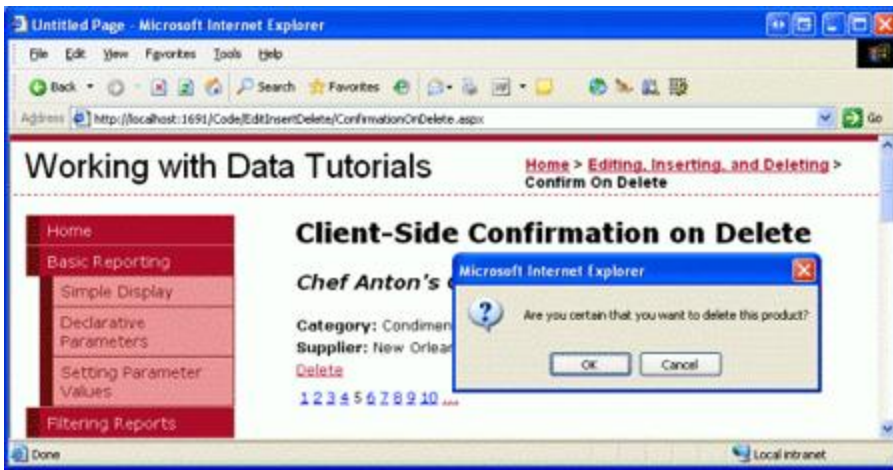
Untitled Page - Microsoft Internet Explorer

File Edit View Favorites Tools Help

Back Search Favorites

Address http://localhost:1691/Code/EditInsertDelete/ConfirmationOnDelete.aspx Go

Working with Data Tutorials

Home > Editing, Inserting, and Deleting > Confirm On Delete

Home
Basic Reporting
Simple Display
Declarative Parameters
Setting Parameter Values
Filtering Reports

Client-Side Confirmation on Delete

Chef Anton's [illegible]

Category: Condimen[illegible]
Supplier: New Orlea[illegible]
Delete
1 2 3 4 5 6 7 8 9 10 ...

Microsoft Internet Explorer

Are you certain that you want to delete this product?

OK Cancel

Done

Local intranet